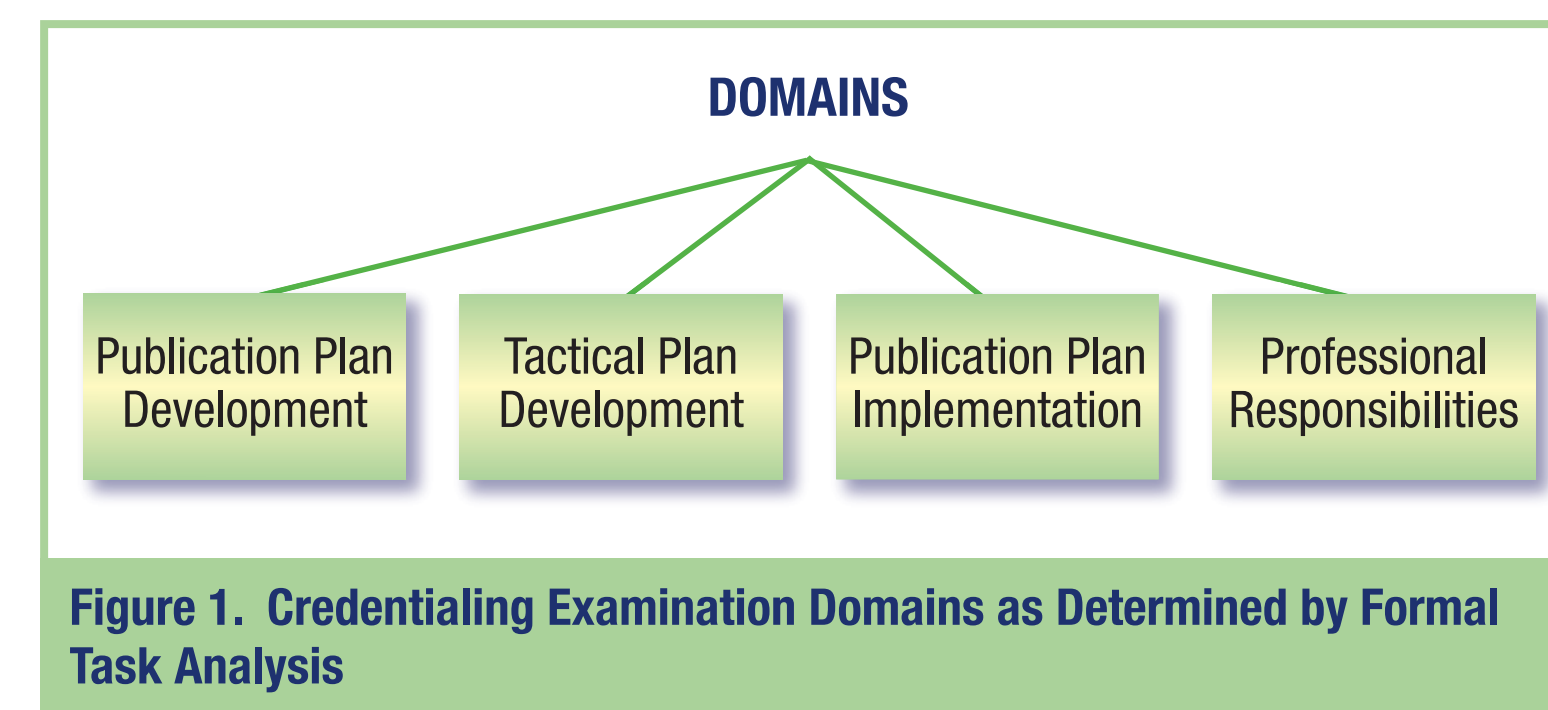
DOMAINS

Publication Plan Development

Tactical Plan Development

Publication Plan Implementation

Professional Responsibilities

Figure 1. Credentialing Examination Domains as Determined by Formal Task Analysis